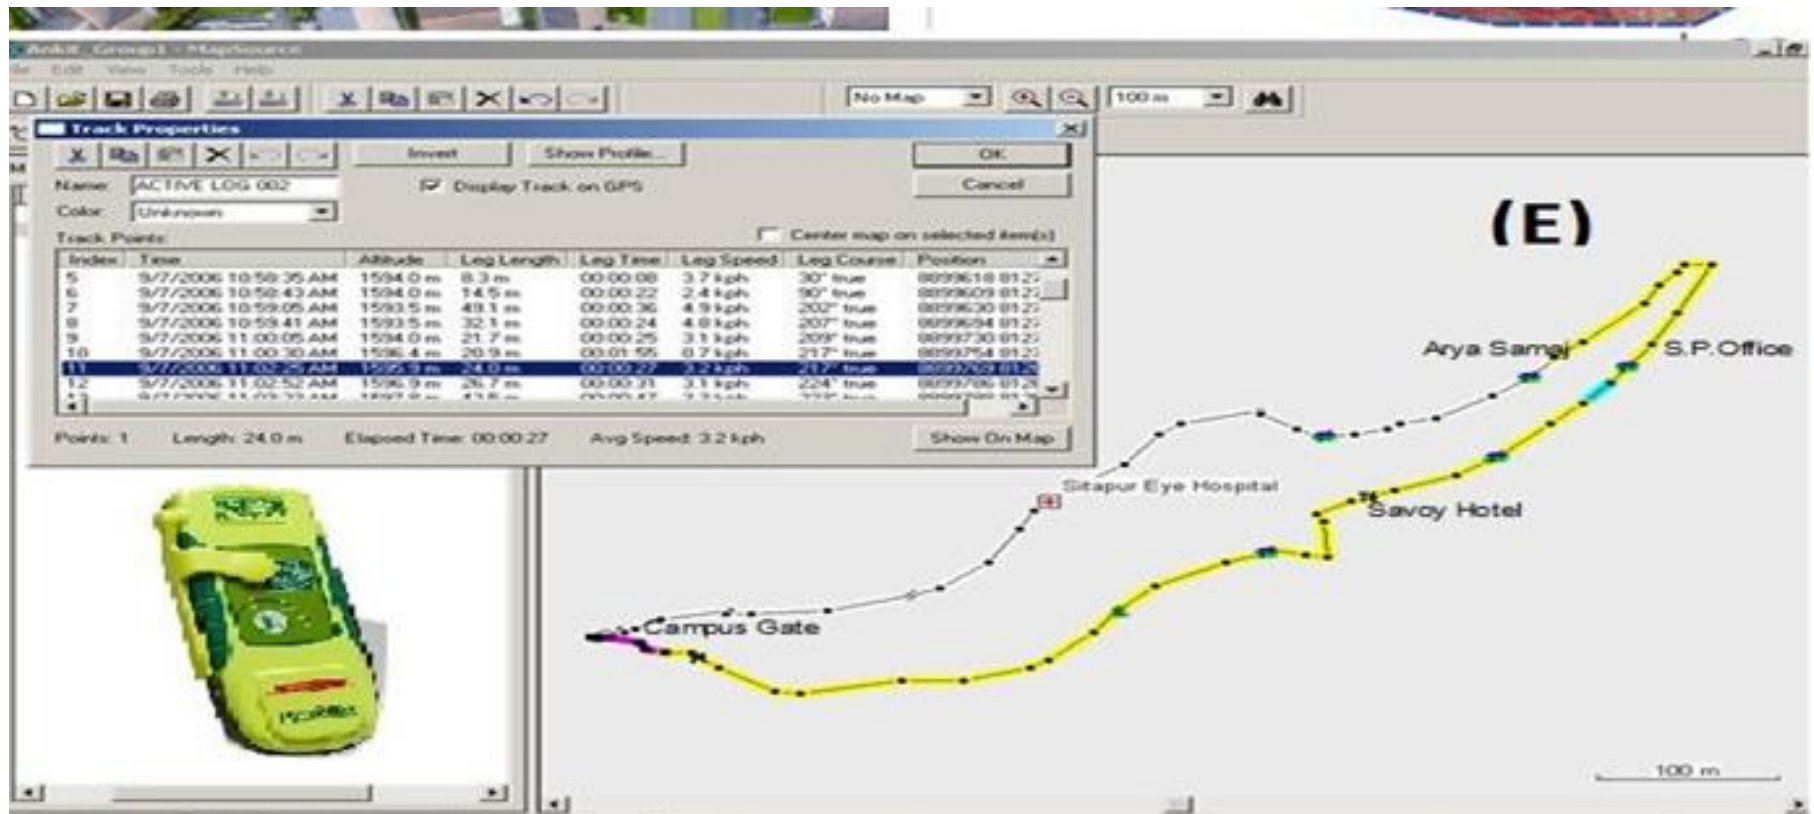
Ankit - Group1 - MapSource
File Edit View Tools Help
No Map
100 m
Track Properties
Invert
Show Profile...
OK
Cancel
Name: ACTIVE LOG 002
Display Track on GPS
Color: Unknown
Track Points:
Center map on selected item(s)

| Index | Time | Altitude | Leg Length | Leg Time | Leg Speed | Leg Course | Position |
|---|---|---|---|---|---|---|---|
| 5 | 9/7/2006 10:58:35 AM | 1594.0 m | 8.3 m | 00:00:08 | 3.7 kph | 30° true | 0899618 0127 |
| 6 | 9/7/2006 10:58:43 AM | 1594.0 m | 14.5 m | 00:00:22 | 2.4 kph | 90° true | 0899609 0127 |
| 7 | 9/7/2006 10:59:05 AM | 1593.5 m | 49.1 m | 00:00:36 | 4.9 kph | 202° true | 0899630 0127 |
| 8 | 9/7/2006 10:59:41 AM | 1593.5 m | 32.1 m | 00:00:24 | 4.8 kph | 207° true | 0899694 0127 |
| 9 | 9/7/2006 11:00:05 AM | 1594.0 m | 21.7 m | 00:00:25 | 3.1 kph | 209° true | 0899730 0127 |
| 10 | 9/7/2006 11:00:30 AM | 1596.4 m | 20.9 m | 00:01:55 | 0.7 kph | 217° true | 0899754 0127 |
| 11 | 9/7/2006 11:02:25 AM | 1595.9 m | 24.0 m | 00:00:27 | 3.2 kph | 217° true | 0899769 0127 |
| 12 | 9/7/2006 11:02:52 AM | 1596.9 m | 26.7 m | 00:00:31 | 3.1 kph | 224° true | 0899786 0127 |

Points: 1 Length: 24.0 m Elapsed Time: 00:00:27 Avg Speed: 3.2 kph Show On Map

(E)
Arya Samaj
S.P.Office
Sitapur Eye Hospital
Savoy Hotel
Campus Gate
100 m